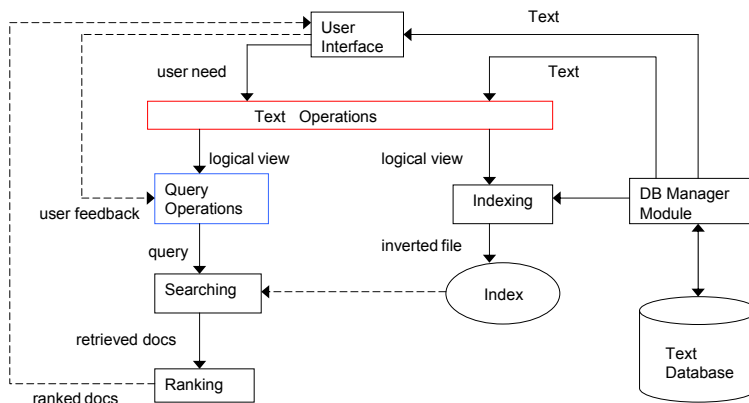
User Interface

Text

user need

Text

Text Operations

logical view

logical view

Query Operations

user feedback

Indexing

DB Manager Module

query

inverted file

Searching

Index

retrieved docs

Text Database

Ranking

ranked docs